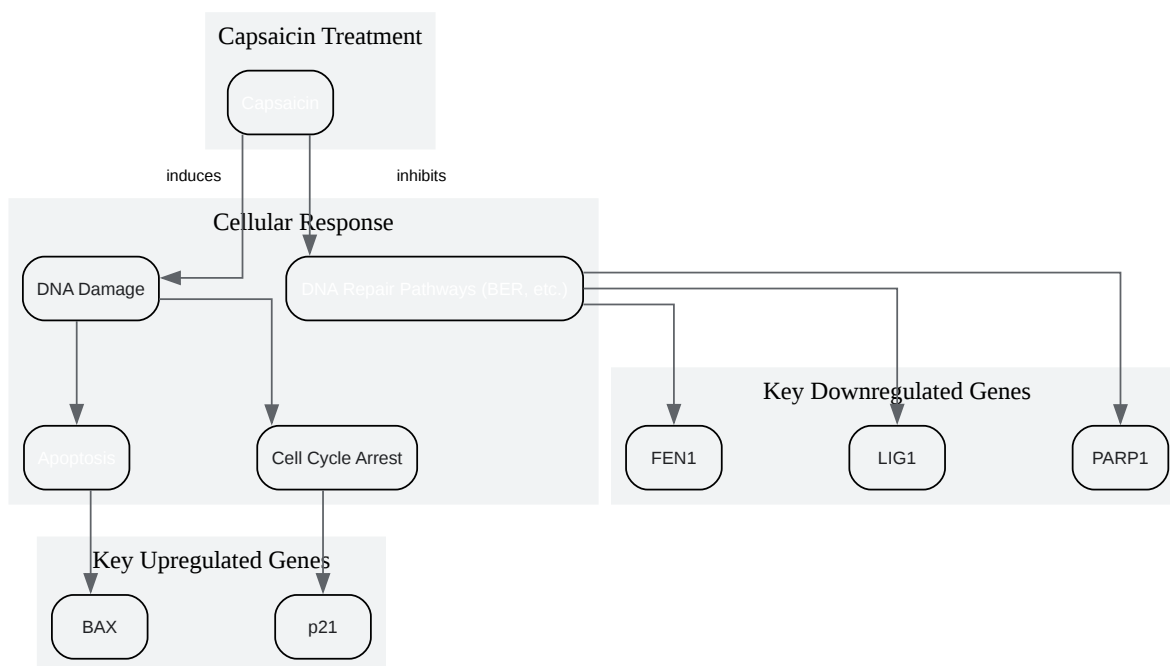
Capsaicin Treatment

Capsaicin

induces

inhibits

Cellular Response

DNA Damage

DNA Repair Pathways (BER, etc.)

Apoptosis

Cell Cycle Arrest

Key Downregulated Genes

FEN1

LIG1

PARP1

Key Upregulated Genes

BAX

p21